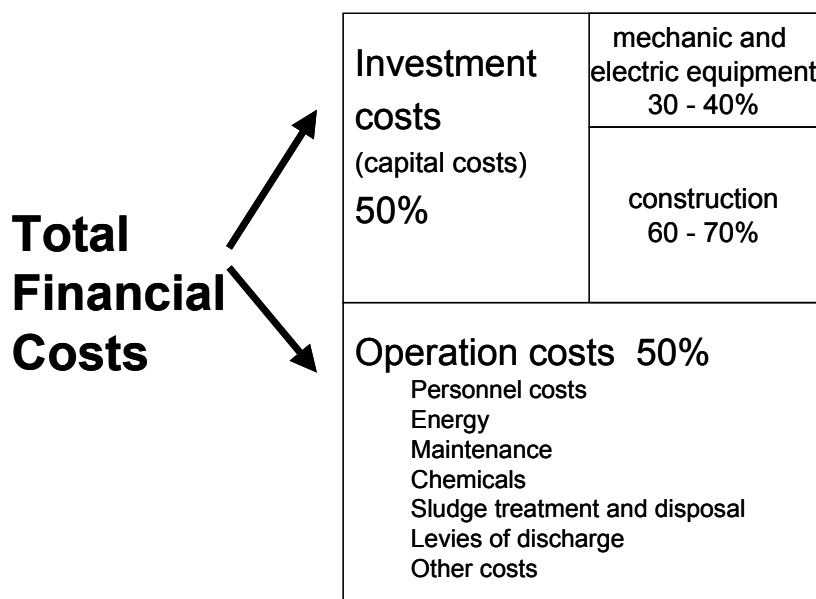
Total Financial Costs

Investment costs (capital costs) 50%

mechanic and electric equipment 30 - 40%

construction 60 - 70%

Operation costs 50%
Personnel costs
Energy
Maintenance
Chemicals
Sludge treatment and disposal
Levies of discharge
Other costs